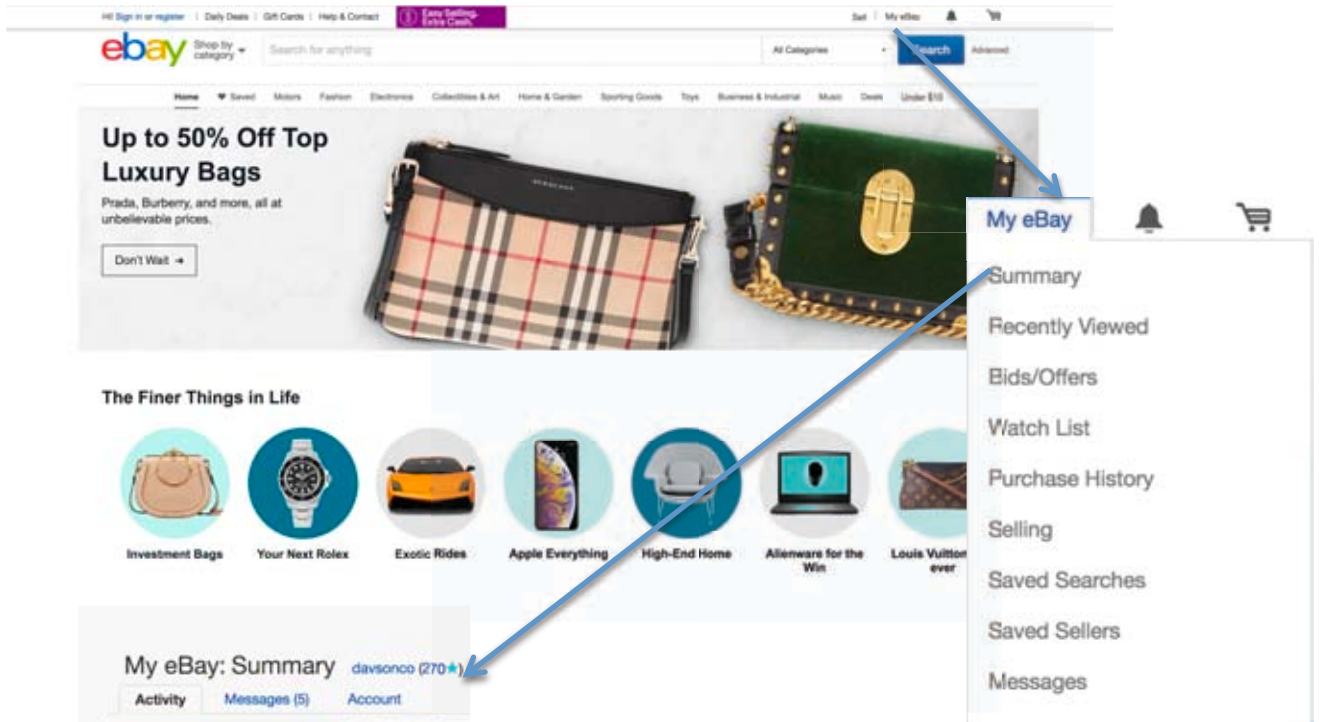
Hi! Sign in or register | Daily Deals | Gift Cards | Help & Contact

Easy Selling. Extra Cash.

Sell | My eBay

ebay Shop by category

Search for anything

All Categories

Search

Advanced

Home ♥ Saved Motors Fashion Electronics Collectibles & Art Home & Garden Sporting Goods Toys Business & Industrial Music Deals Under $10

Up to 50% Off Top Luxury Bags

Prada, Burberry, and more, all at unbelievable prices.

Don't Wait →

The Finer Things in Life

Investment Bags

Your Next Rolex

Exotic Rides

Apple Everything

High-End Home

Alienware for the Win

Louis Vuitton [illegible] ever

My eBay

Summary

Recently Viewed

Bids/Offers

Watch List

Purchase History

Selling

Saved Searches

Saved Sellers

Messages

My eBay: Summary davsonco (270★)

Activity

Messages (5)

Account